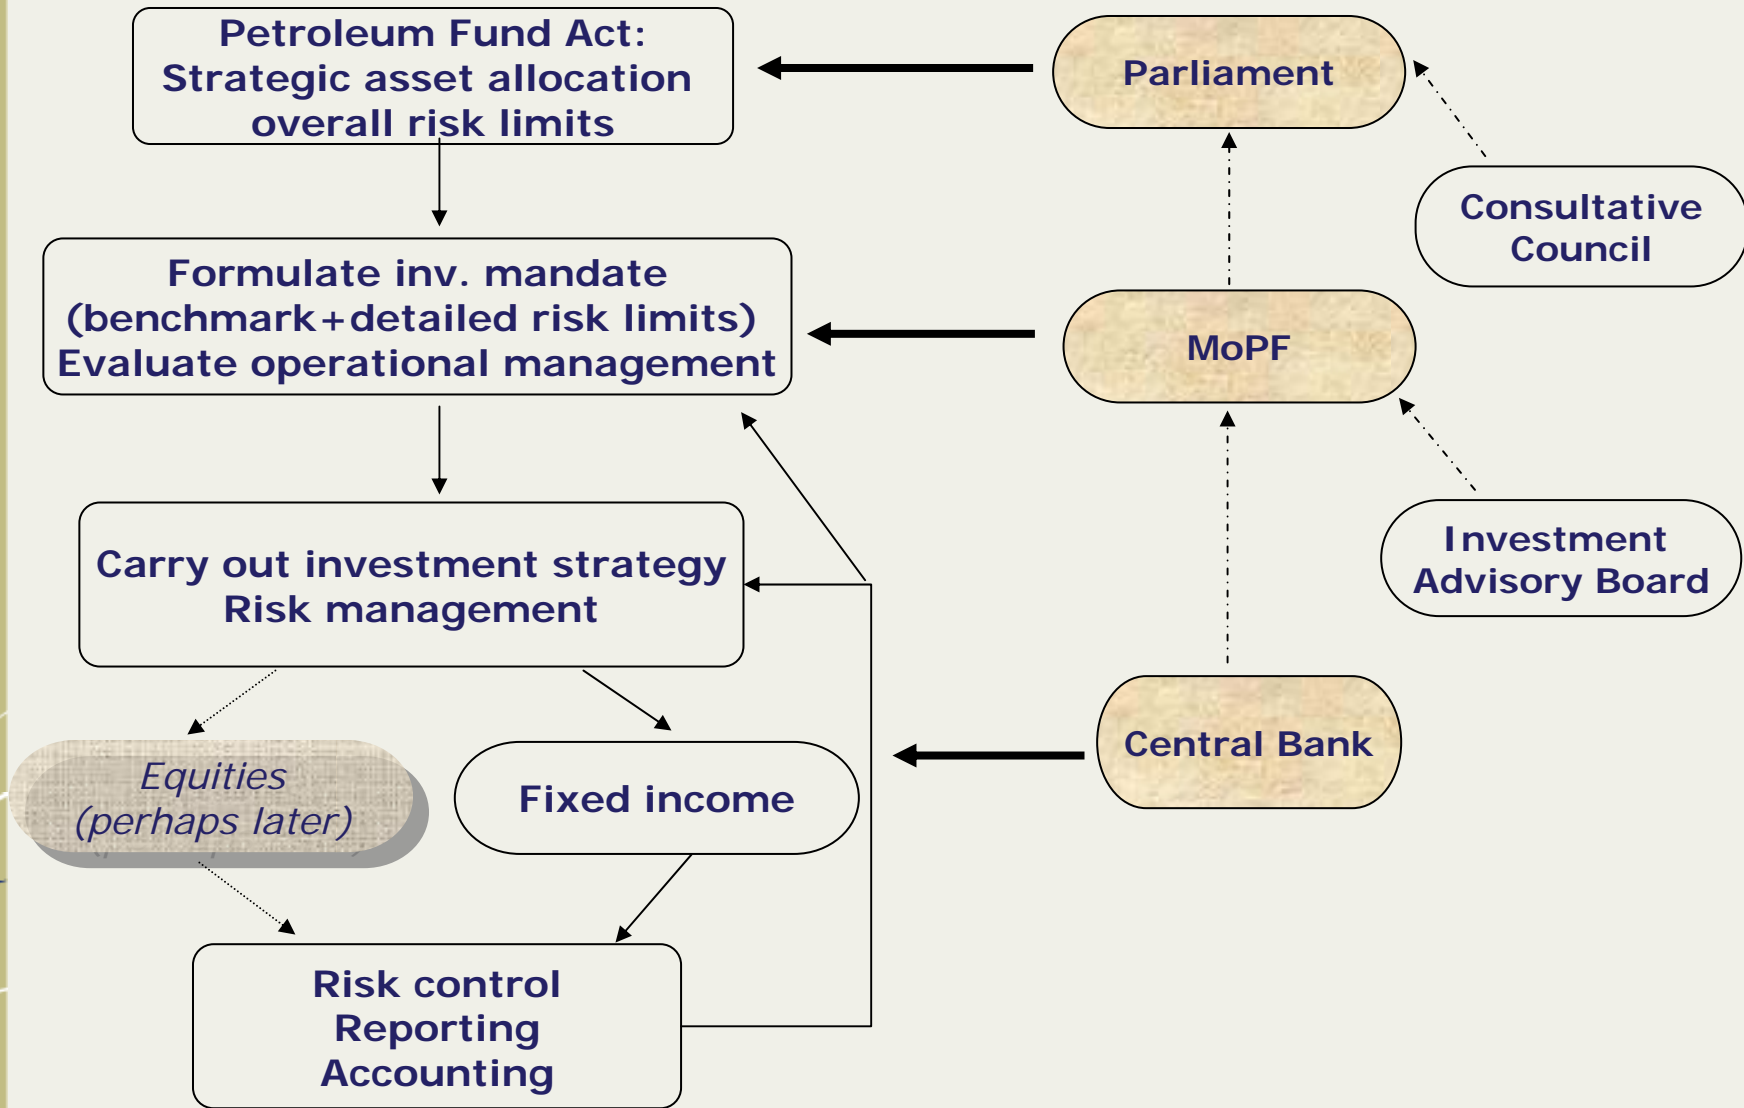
Petroleum Fund Act:
Strategic asset allocation
overall risk limits

Parliament

Consultative Council

Formulate inv. mandate
(benchmark+detailed risk limits)
Evaluate operational management

MoPF

Investment Advisory Board

Carry out investment strategy
Risk management

Equities
(perhaps later)

Fixed income

Central Bank

Risk control
Reporting
Accounting